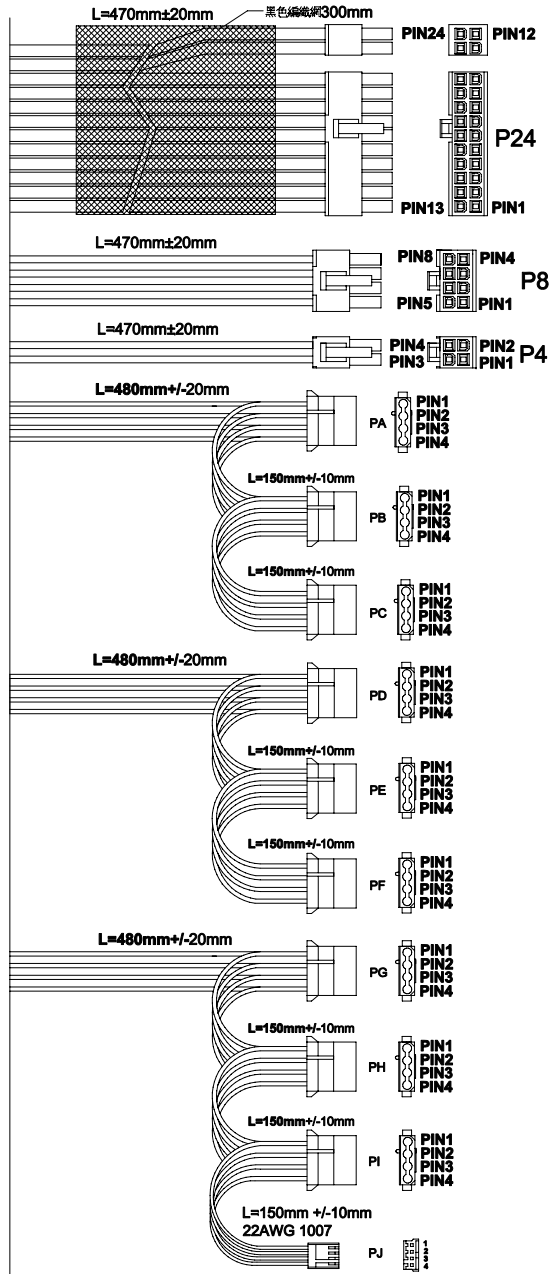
L=470mm±20mm
黑色編織網300mm
PIN24 PIN12
P24
PIN13 PIN1

L=470mm±20mm
PIN8 PIN4
P8
PIN5 PIN1

L=470mm±20mm
PIN4 PIN2
PIN3 PIN1
P4

L=480mm+/-20mm
PA
PIN1
PIN2
PIN3
PIN4

L=150mm+/-10mm
PB
PIN1
PIN2
PIN3
PIN4

L=150mm+/-10mm
PC
PIN1
PIN2
PIN3
PIN4

L=480mm+/-20mm
PD
PIN1
PIN2
PIN3
PIN4

L=150mm+/-10mm
PE
PIN1
PIN2
PIN3
PIN4

L=150mm+/-10mm
PF
PIN1
PIN2
PIN3
PIN4

L=480mm+/-20mm
PG
PIN1
PIN2
PIN3
PIN4

L=150mm+/-10mm
PH
PIN1
PIN2
PIN3
PIN4

L=150mm+/-10mm
PI
PIN1
PIN2
PIN3
PIN4

L=150mm +/-10mm
22AWG 1007
PJ
1
2
3
4